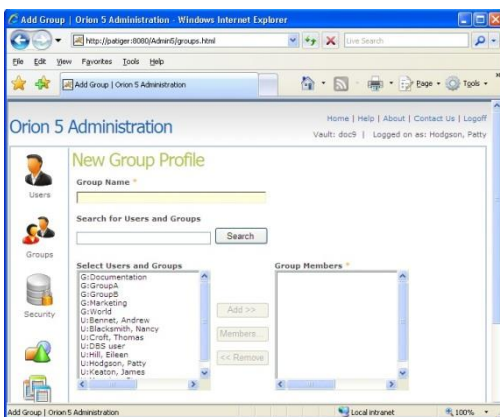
Add Group | Orion 5 Administration - Windows Internet Explorer

http://patiger:8080/Admin5/groups.html

Live Search

File Edit View Favorites Tools Help

Add Group | Orion 5 Administration

Page ▾ Tools ▾

Orion 5 Administration

Home | Help | About | Contact Us | Logoff
Vault: doc9 | Logged on as: Hodgson, Patty

Users

Groups

Security

New Group Profile

Group Name *

Search for Users and Groups

Search

Select Users and Groups

G:Documentation
G:GroupA
G:GroupB
G:Marketing
G:World
U:Bennet, Andrew
U:Blacksmith, Nancy
U:Croft, Thomas
U:DBS user
U:Hill, Eileen
U:Hodgson, Patty
U:Keaton, James

Add >>

Members...

<< Remove

Group Members *

Add Group | Orion 5 Administration

Local intranet

100%